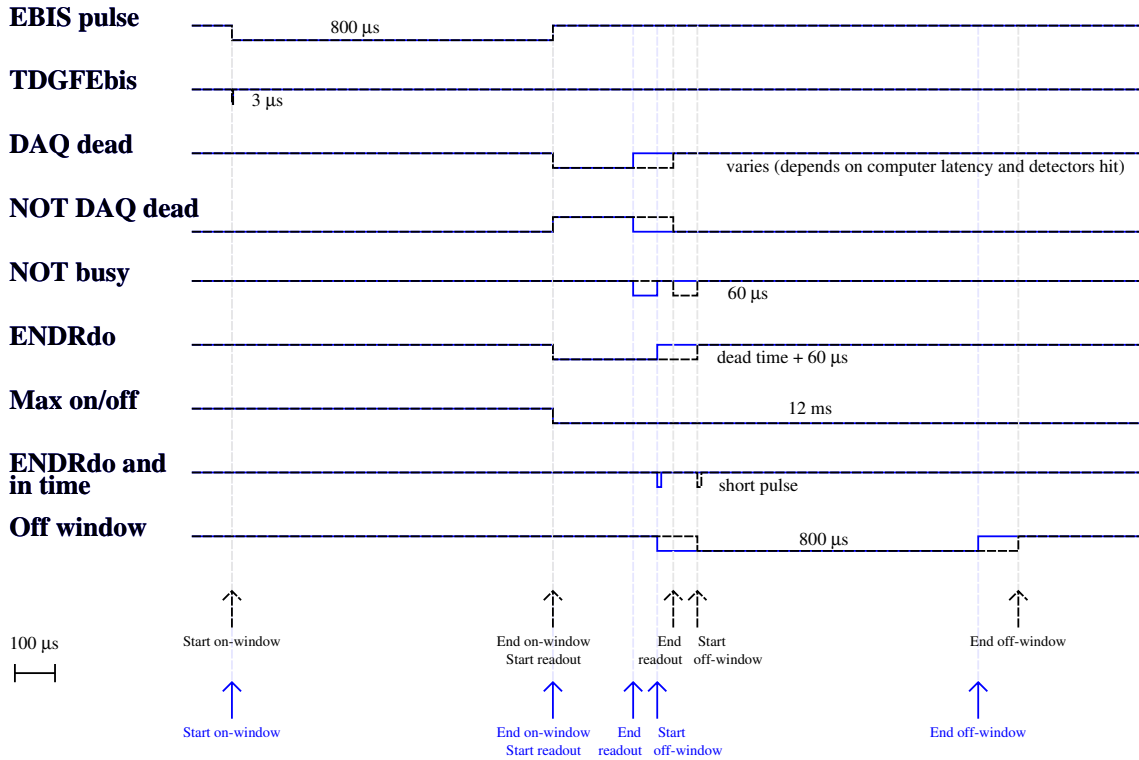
EBIS pulse

800 µs

TDGFEbis

3 µs

DAQ dead

varies (depends on computer latency and detectors hit)

NOT DAQ dead

NOT busy

60 µs

ENDRdo

dead time + 60 µs

Max on/off

12 ms

ENDRdo and in time

short pulse

Off window

800 µs

100 µs

Start on-window

End on-window
Start readout

End readout

Start off-window

End off-window

Start on-window

End on-window
Start readout

End readout

Start off-window

End off-window